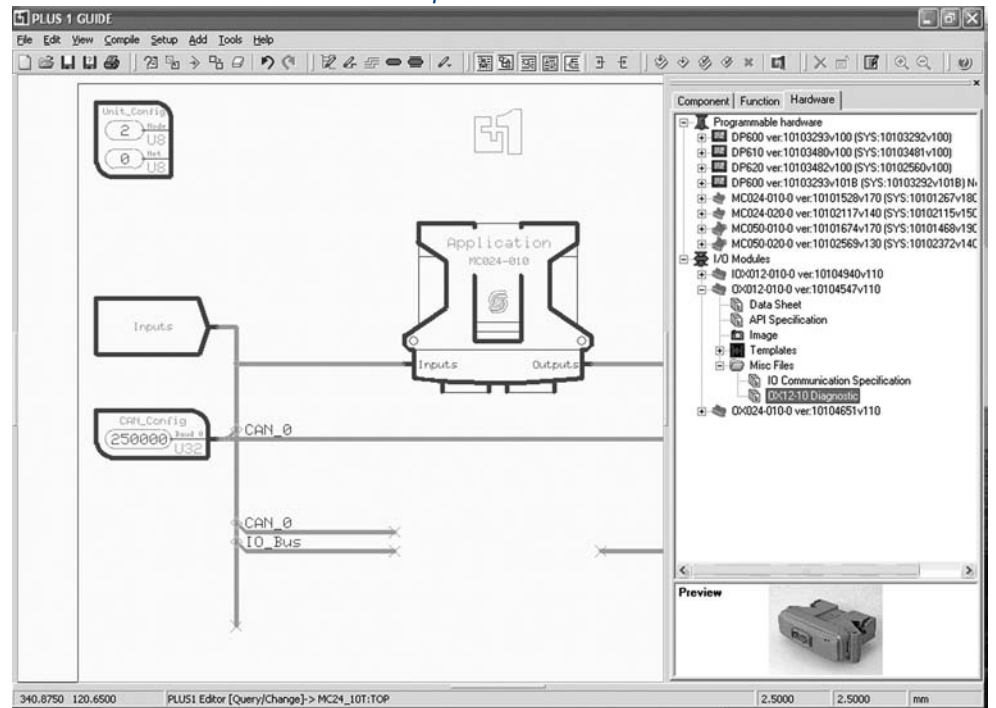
PLUS 1 GUIDE

File Edit View Compile Setup Add Tools Help

Unit_Config
2 Node U8
0 Net U8

Application
MC024-010

Inputs

Inputs Outputs

CAN_Config
250000 Baud 0 U32

CAN_0

CAN_0
IO_Bus

Component Function Hardware

Programmable hardware
DP600 ver:10103293v100 (SYS:10103292v100)
DP610 ver:10103480v100 (SYS:10103481v100)
DP620 ver:10103482v100 (SYS:10102560v100)
DP600 ver:10103293v101B (SYS:10103292v101B) N
MC024-010-0 ver:10101528v170 (SYS:10101267v18
MC024-020-0 ver:10102117v140 (SYS:10102115v15
MC050-010-0 ver:10101674v170 (SYS:10101468v19
MC050-020-0 ver:10102569v130 (SYS:10102372v14
I/O Modules
IOX012-010-0 ver:10104940v110
OX012-010-0 ver:10104547v110
Data Sheet
API Specification
Image
Templates
Misc Files
IO Communication Specification
OX12-10 Diagnostic
OX024-010-0 ver:10104651v110

Preview

340.8750 120.6500 PLUS1 Editor [Query/Change]-> MC24_10T:TOP 2.5000 2.5000 mm